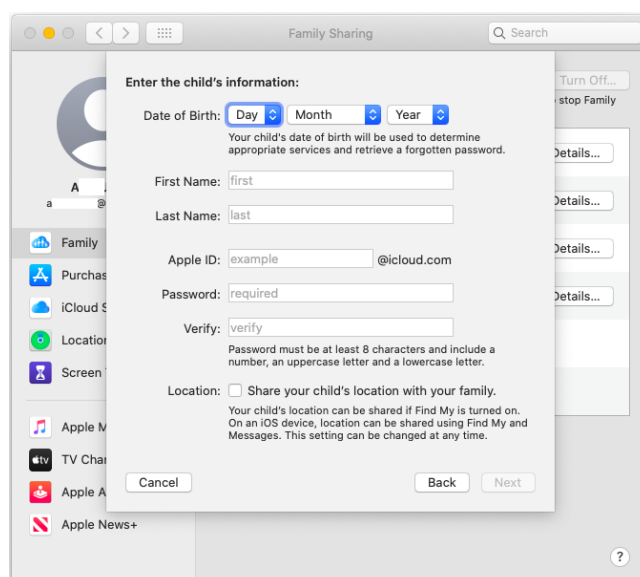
Family Sharing

Search

Turn Off...

stop Family

Details...

Details...

Details...

Details...

A

a @

Family

Purchas

iCloud S

Location

Screen

Apple M

TV Char

Apple A

Apple News+

Enter the child's information:

Date of Birth: Day Month Year

Your child's date of birth will be used to determine appropriate services and retrieve a forgotten password.

First Name: first

Last Name: last

Apple ID: example @icloud.com

Password: required

Verify: verify

Password must be at least 8 characters and include a number, an uppercase letter and a lowercase letter.

Location: Share your child's location with your family.

Your child's location can be shared if Find My is turned on. On an iOS device, location can be shared using Find My and Messages. This setting can be changed at any time.

Cancel

Back

Next

?